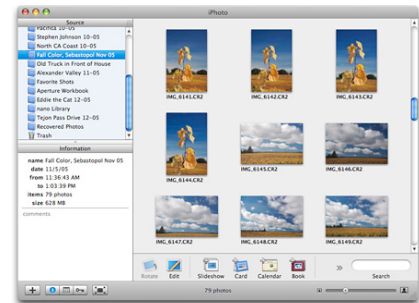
iPhoto

Source

Patriots 10-05
Stephen Johnson 10-05
North CA Coast 10-05
Fall Color, Sebastopol Nov 05
Old Truck in Front of House
Alexander Valley 11-05
Favorite Shots
Aperture Workbook
Eddie the Cat 12-05
nano Library
Tejon Pass Drive 12-05
Recovered Photos
Trash

Information

name Fall Color, Sebastopol Nov 05
date 11/5/05
from 11:36:44 AM
to 1:03:39 PM
items 79 photos
size 628 MB

comments

IMG_6141.CR2
IMG_6142.CR2
IMG_6143.CR2
IMG_6144.CR2
IMG_6145.CR2
IMG_6146.CR2
IMG_6147.CR2
IMG_6148.CR2
IMG_6146.CR2

Rotate
Edit
Slideshow
Card
Calendar
Book
Search

79 photos